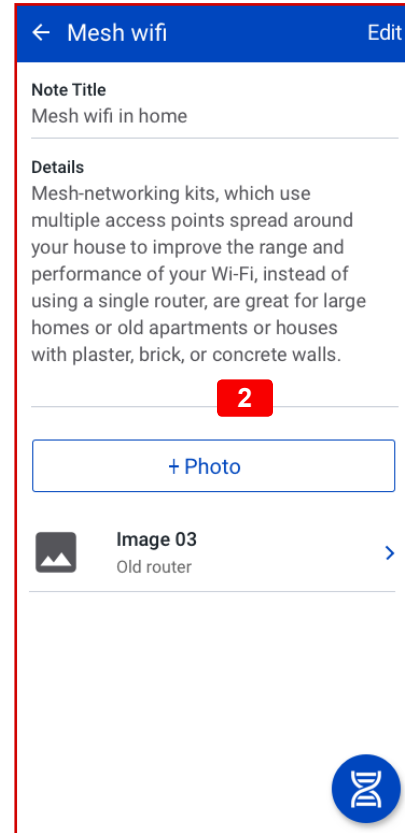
← Mesh wifi Edit

Note Title
Mesh wifi in home

Details
Mesh-networking kits, which use multiple access points spread around your house to improve the range and performance of your Wi-Fi, instead of using a single router, are great for large homes or old apartments or houses with plaster, brick, or concrete walls.

2

+ Photo

Image 03
Old router